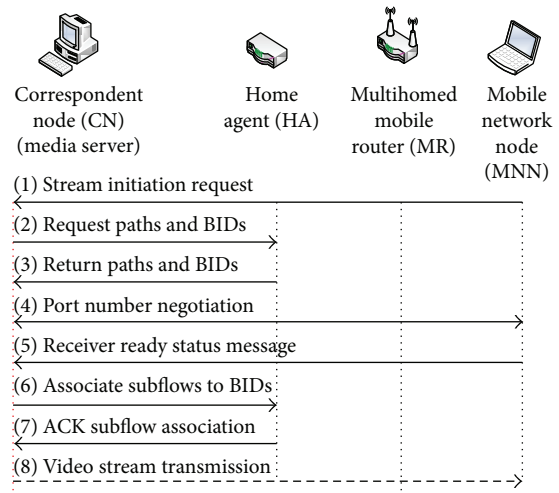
Correspondent node (CN) (media server)

Home agent (HA)

Multihomed mobile router (MR)

Mobile network node (MNN)

(1) Stream initiation request

(2) Request paths and BIDs

(3) Return paths and BIDs

(4) Port number negotiation

(5) Receiver ready status message

(6) Associate subflows to BIDs

(7) ACK subflow association

(8) Video stream transmission